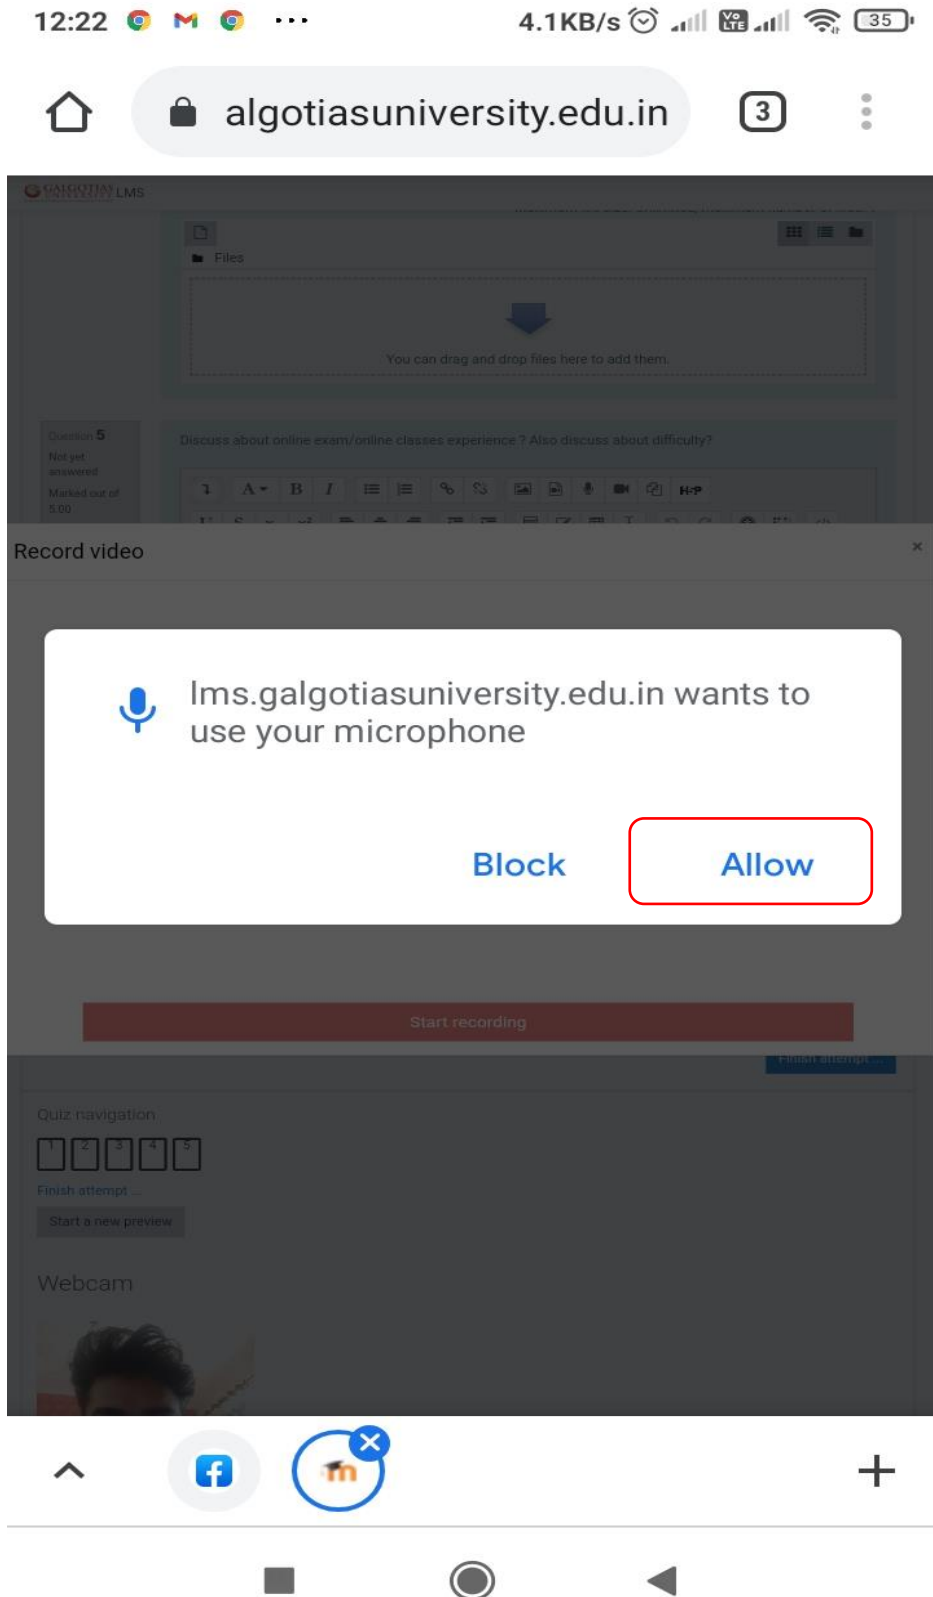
12:22 ··· 4.1KB/s 35

algotiasuniversity.edu.in 3

GALGOTIAS UNIVERSITY LMS

Files

You can drag and drop files here to add them.

Question 5
Not yet answered
Marked out of 5.00

Discuss about online exam/online classes experience ? Also discuss about difficulty?

Record video ×

lms.galgotiasuniversity.edu.in wants to use your microphone

Block Allow

Start recording

Finish attempt ...

Quiz navigation

1 2 3 4 5

Finish attempt ...

Start a new preview

Webcam